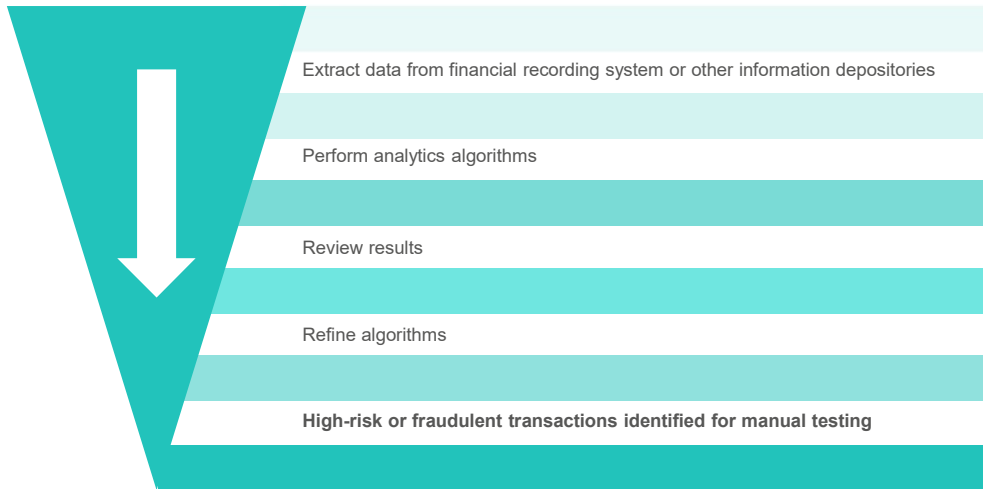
Extract data from financial recording system or other information depositories

Perform analytics algorithms

Review results

Refine algorithms

**High-risk or fraudulent transactions identified for manual testing**